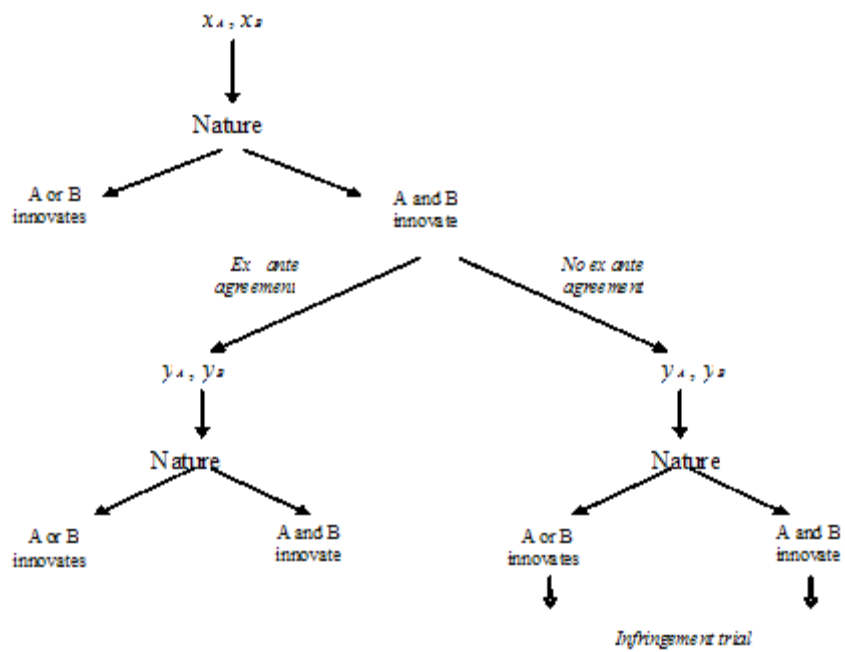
$x_A$, $x_B$

Nature

A or B innovates

A and B innovate

*Ex ante agreement*

*No ex ante agreement*

$y_A$, $y_B$

Nature

A or B innovates

A and B innovate

$y_A$, $y_B$

Nature

A or B innovates

A and B innovate

*Infringement trial*